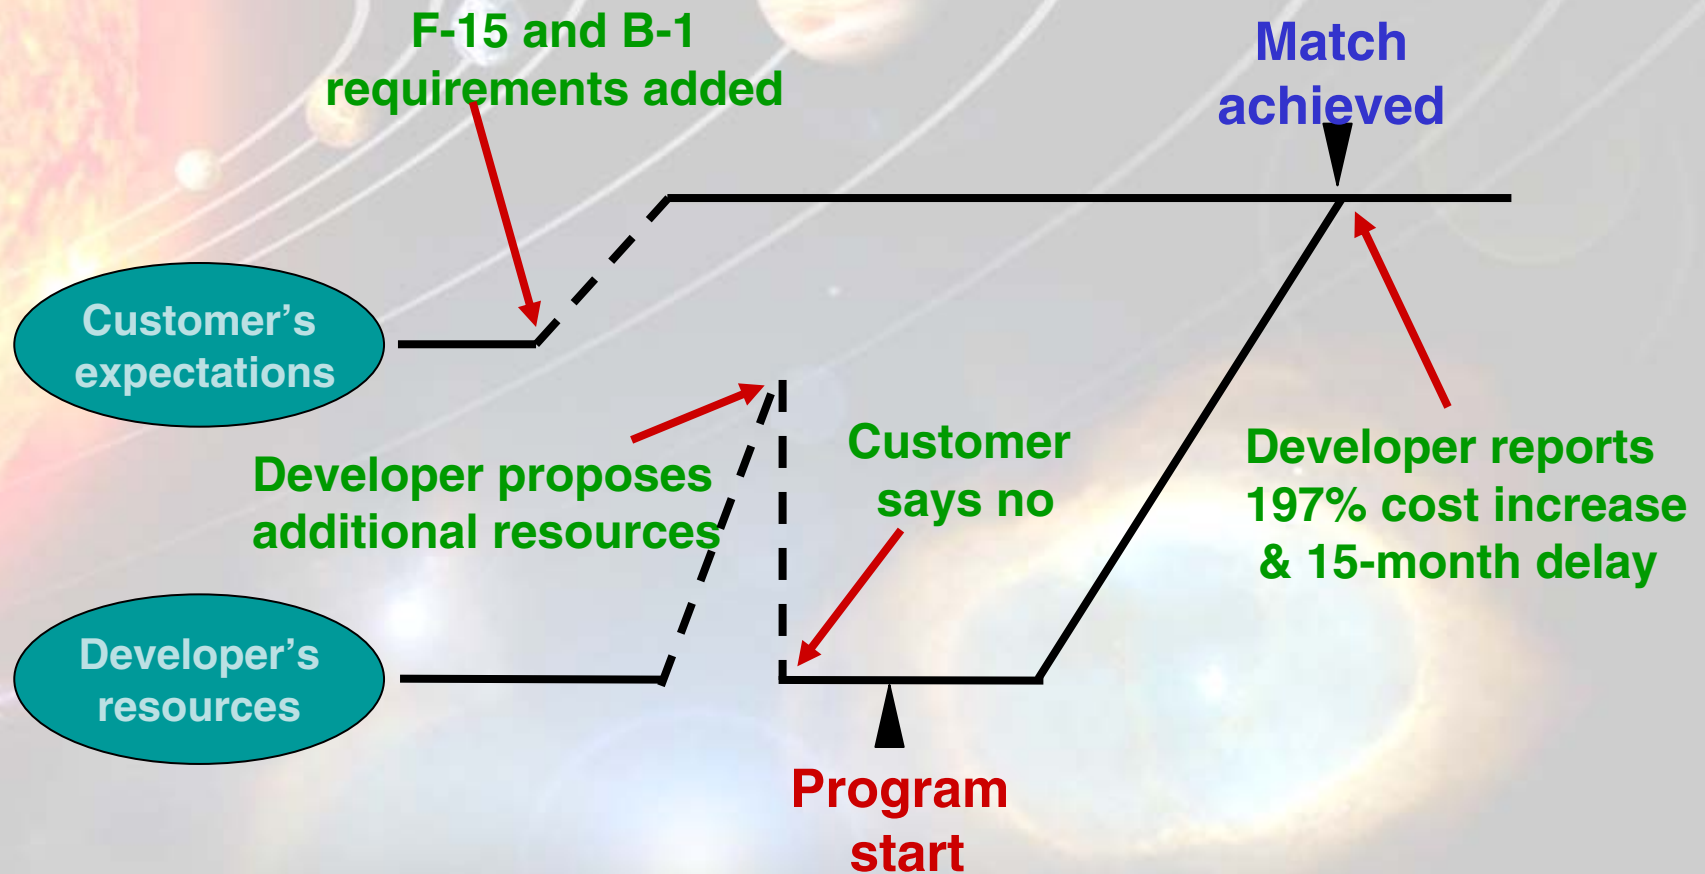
F-15 and B-1 requirements added

Match achieved

Customer's expectations

Developer proposes additional resources

Customer says no

Developer reports 197% cost increase & 15-month delay

Developer's resources

Program start